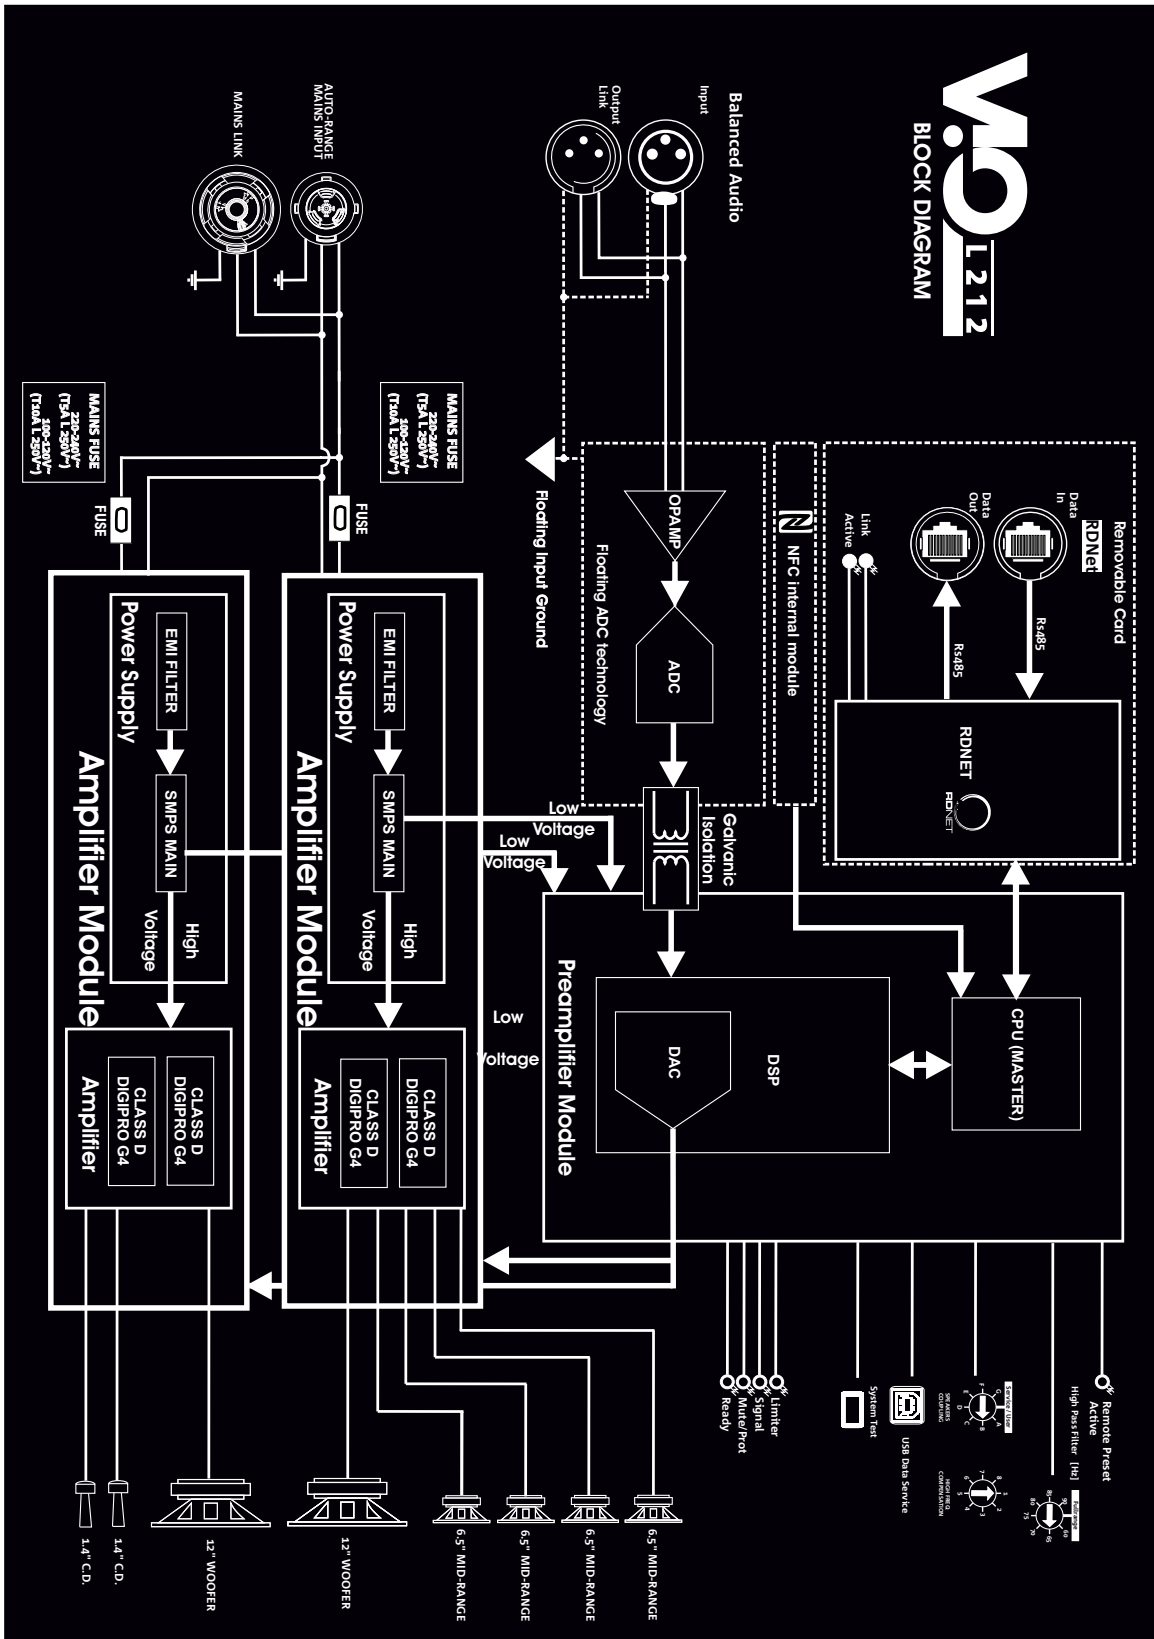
VIO L212
BLOCK DIAGRAM

Balanced Audio
Input
Output Link

AUTO-RANGE MAINS INPUT
MAINS LINK

MAINS FUSE
220-240V~ (T5A L 250V~)
100-120V~ (T10A L 250V~)

MAINS FUSE
220-240V~ (T5A L 250V~)
100-120V~ (T10A L 250V~)

FUSE
FUSE

Floating Input Ground
Floating ADC technology
OPAMP
ADC

NFC internal module

Removable Card
RDNet
Data In
Data Out
Link
Active
Rs485
Rs485
RDNET

Galvanic Isolation
Low Voltage
Low Voltage
Low Voltage

Power Supply
EMI FILTER
SMPS MAIN
High Voltage
Amplifier Module
Amplifier
CLASS D DIGIPRO G4
CLASS D DIGIPRO G4

Power Supply
EMI FILTER
SMPS MAIN
High Voltage
Amplifier Module
Amplifier
CLASS D DIGIPRO G4
CLASS D DIGIPRO G4

Preamplifier Module
DSP
DAC
CPU (MASTER)

Remote Preset Active
High Pass Filter [Hz]
HIGH FREQ. COMPENSATION
SPEAKERS COUPLING
USB Data Service
System Test
Limiter
Signal
Mute/Prot
Ready

6.5" MID-RANGE
6.5" MID-RANGE
6.5" MID-RANGE
6.5" MID-RANGE
12" WOOFER
12" WOOFER
1.4" C.D.
1.4" C.D.